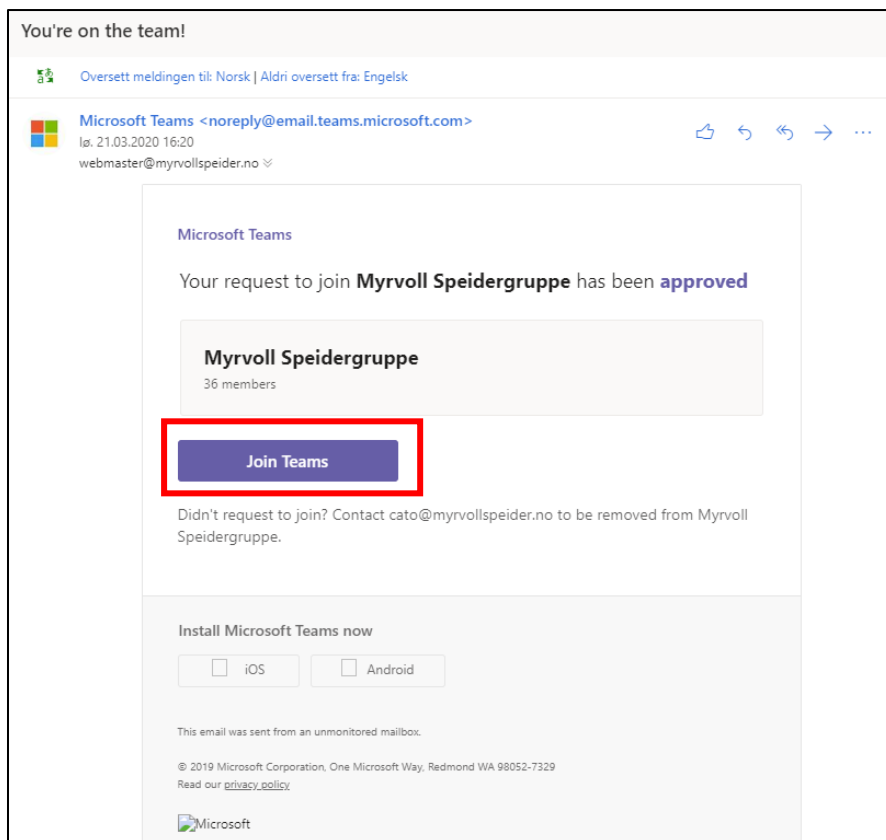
You're on the team!

Oversett meldingen til: Norsk | Aldri oversett fra: Engelsk

Microsoft Teams <noreply@email.teams.microsoft.com>
lø. 21.03.2020 16:20
webmaster@myrvollspeider.no

Microsoft Teams

Your request to join **Myrvoll Speidergruppe** has been **approved**

**Myrvoll Speidergruppe**
36 members

Join Teams

Didn't request to join? Contact cato@myrvollspeider.no to be removed from Myrvoll Speidergruppe.

Install Microsoft Teams now

iOS

Android

This email was sent from an unmonitored mailbox.

© 2019 Microsoft Corporation, One Microsoft Way, Redmond WA 98052-7329
Read our privacy policy

Microsoft